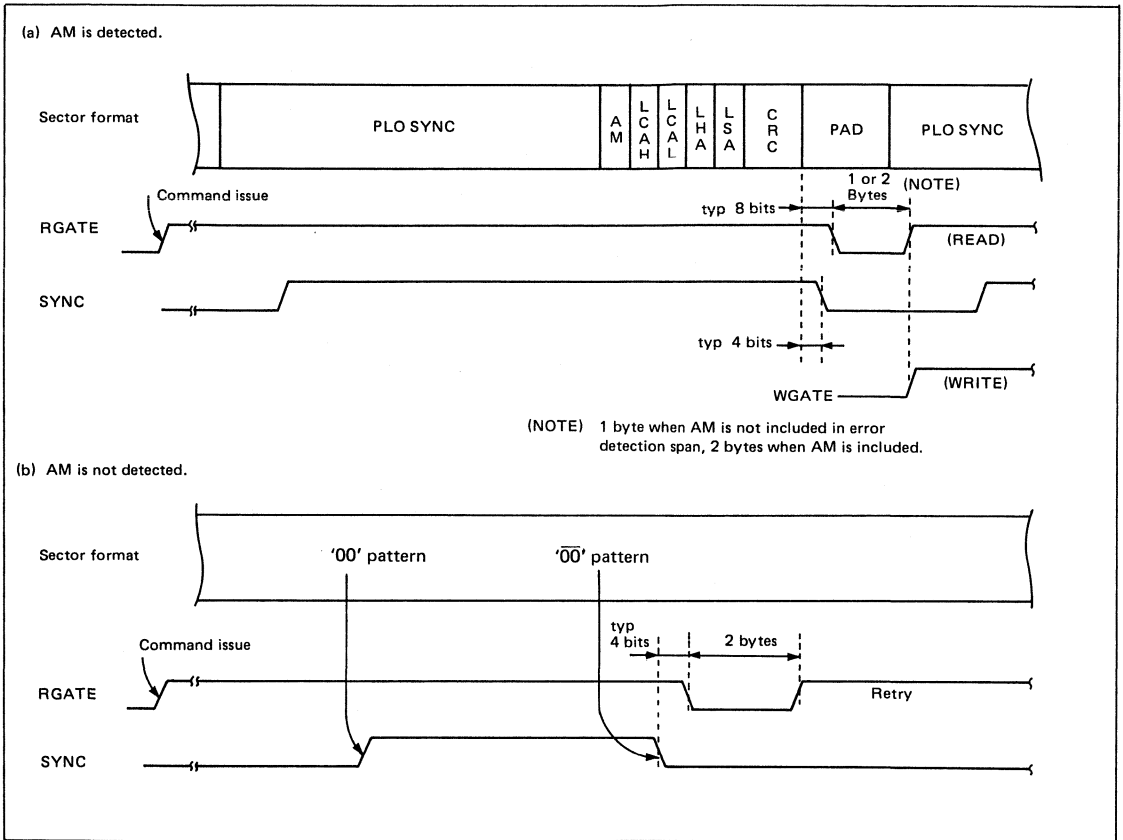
(a) AM is detected.

Sector format

PLO SYNC

AM

LCAH

LCAL

LHA

LSA

CRC

PAD

PLO SYNC

Command issue

1 or 2 Bytes

(NOTE)

typ 8 bits

RGATE

(READ)

SYNC

typ 4 bits

WGATE

(WRITE)

(NOTE) 1 byte when AM is not included in error detection span, 2 bytes when AM is included.

(b) AM is not detected.

Sector format

'00' pattern

'$\overline{00}$' pattern

Command issue

typ 4 bits

2 bytes

RGATE

Retry

SYNC